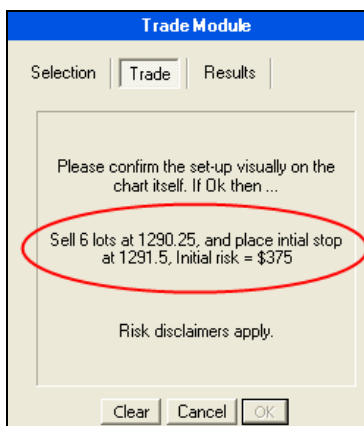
Trade Module

Selection
Trade
Results

Please confirm the set-up visually on the chart itself. If Ok then ...

Sell 6 lots at 1290.25, and place intial stop at 1291.5, Initial risk = $375

Risk disclaimers apply.

Clear
Cancel
OK